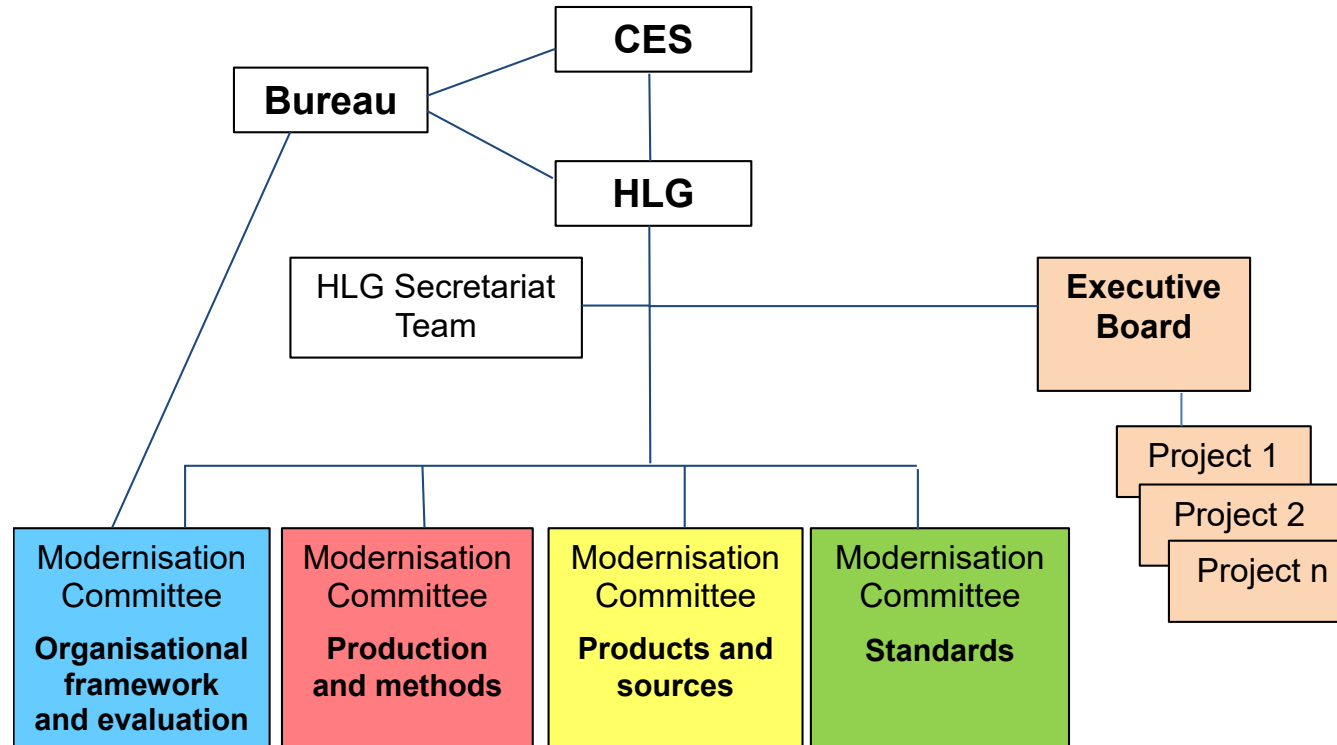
CES

Bureau

HLG

HLG Secretariat Team

Executive Board

Project 1

Project 2

Project n

Modernisation Committee
**Organisational framework and evaluation**

Modernisation Committee
**Production and methods**

Modernisation Committee
**Products and sources**

Modernisation Committee
**Standards**